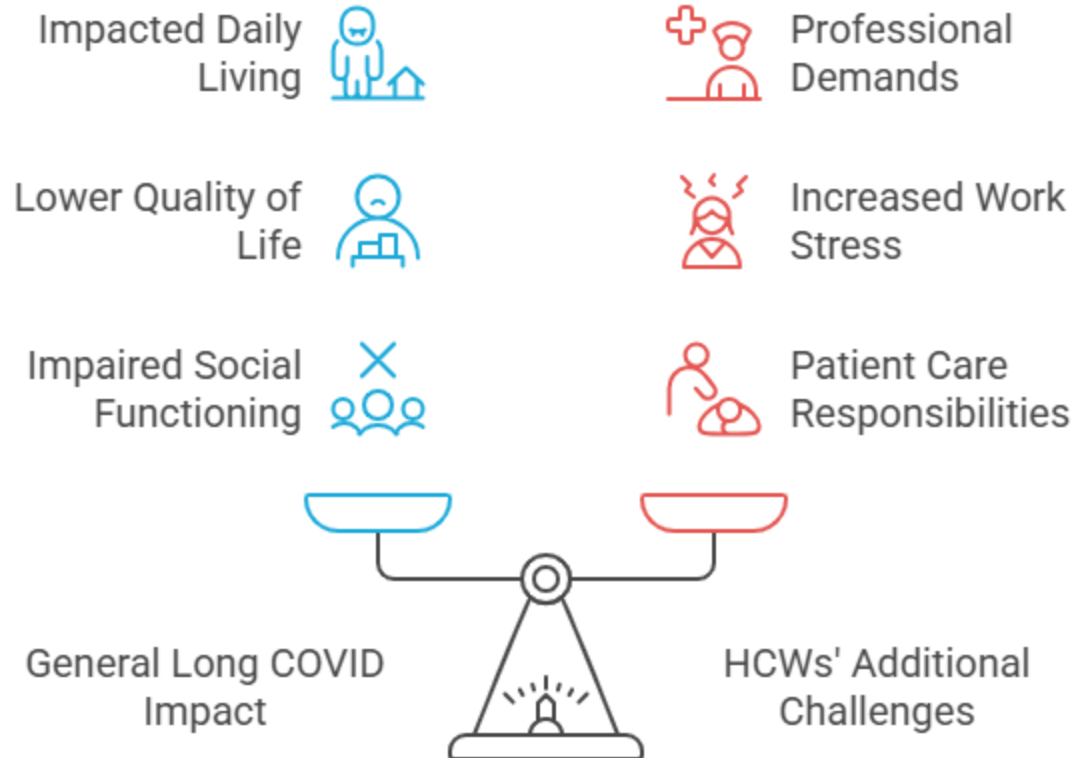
Impacted Daily Living

Professional Demands

Lower Quality of Life

Increased Work Stress

Impaired Social Functioning

Patient Care Responsibilities

General Long COVID Impact

HCWs' Additional Challenges